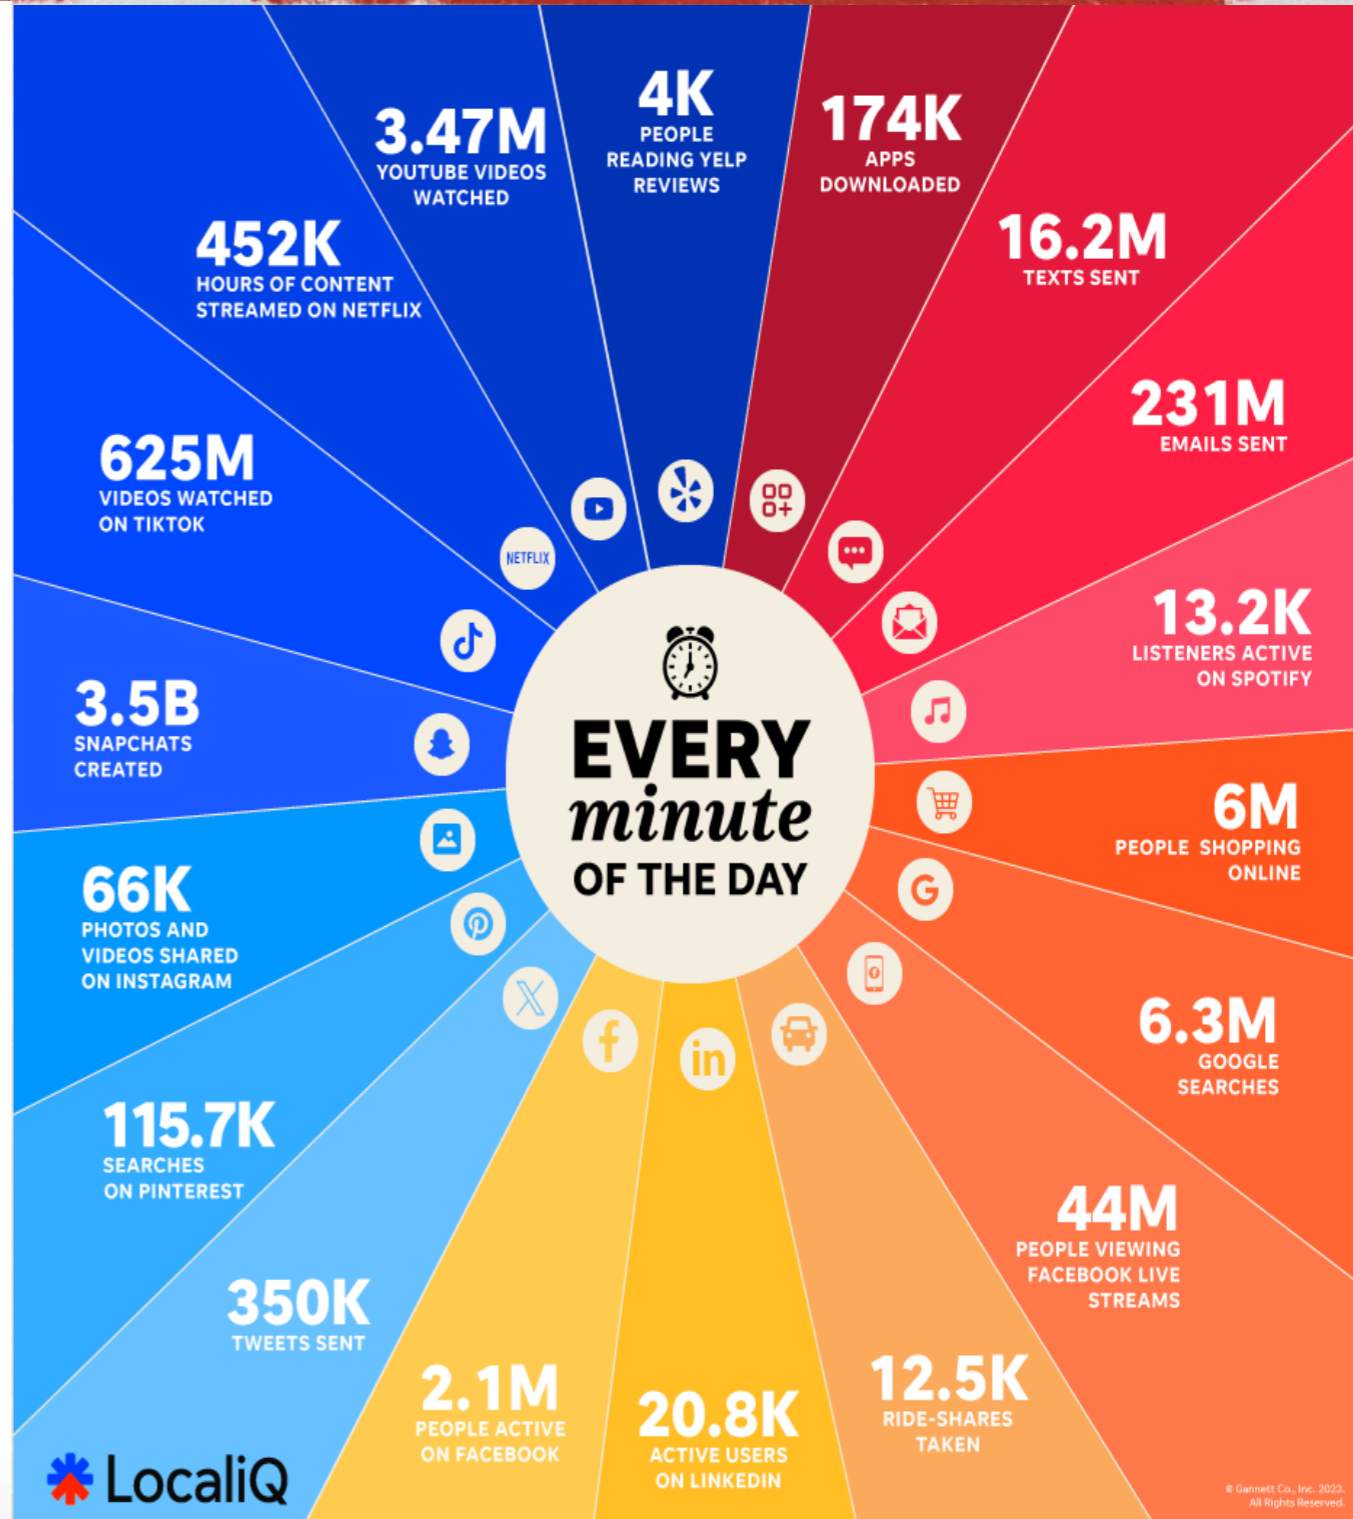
EVERY minute OF THE DAY

4K
PEOPLE READING YELP REVIEWS

174K
APPS DOWNLOADED

16.2M
TEXTS SENT

231M
EMAILS SENT

13.2K
LISTENERS ACTIVE ON SPOTIFY

6M
PEOPLE SHOPPING ONLINE

6.3M
GOOGLE SEARCHES

44M
PEOPLE VIEWING FACEBOOK LIVE STREAMS

12.5K
RIDE-SHARES TAKEN

20.8K
ACTIVE USERS ON LINKEDIN

2.1M
PEOPLE ACTIVE ON FACEBOOK

350K
TWEETS SENT

115.7K
SEARCHES ON PINTEREST

66K
PHOTOS AND VIDEOS SHARED ON INSTAGRAM

3.5B
SNAPCHATS CREATED

625M
VIDEOS WATCHED ON TIKTOK

452K
HOURS OF CONTENT STREAMED ON NETFLIX

3.47M
YOUTUBE VIDEOS WATCHED

NETFLIX

LocaliQ

© Gannett Co., Inc. 2023. All Rights Reserved.